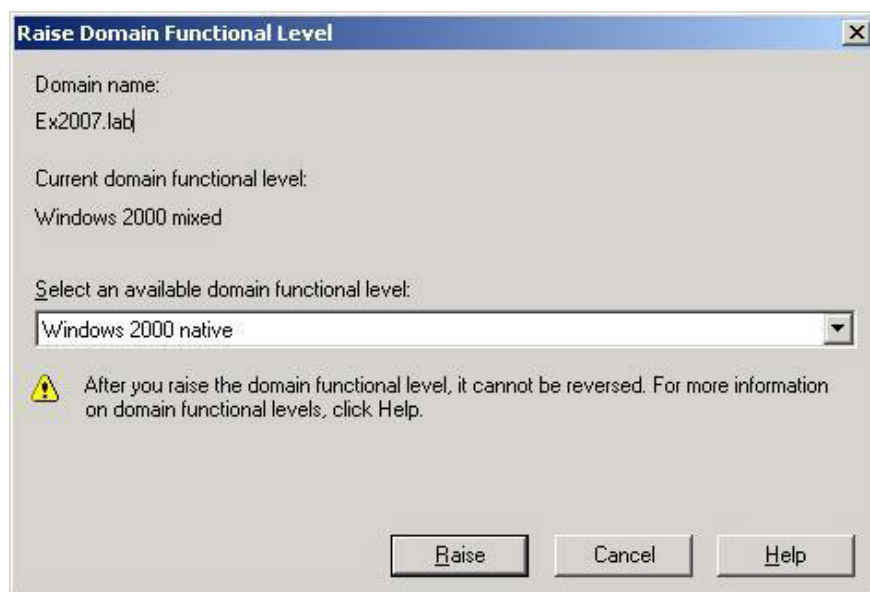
Raise Domain Functional Level

Domain name:

Ex2007.lab

Current domain functional level:

Windows 2000 mixed

Select an available domain functional level:

Windows 2000 native

After you raise the domain functional level, it cannot be reversed. For more information on domain functional levels, click Help.

Raise

Cancel

Help